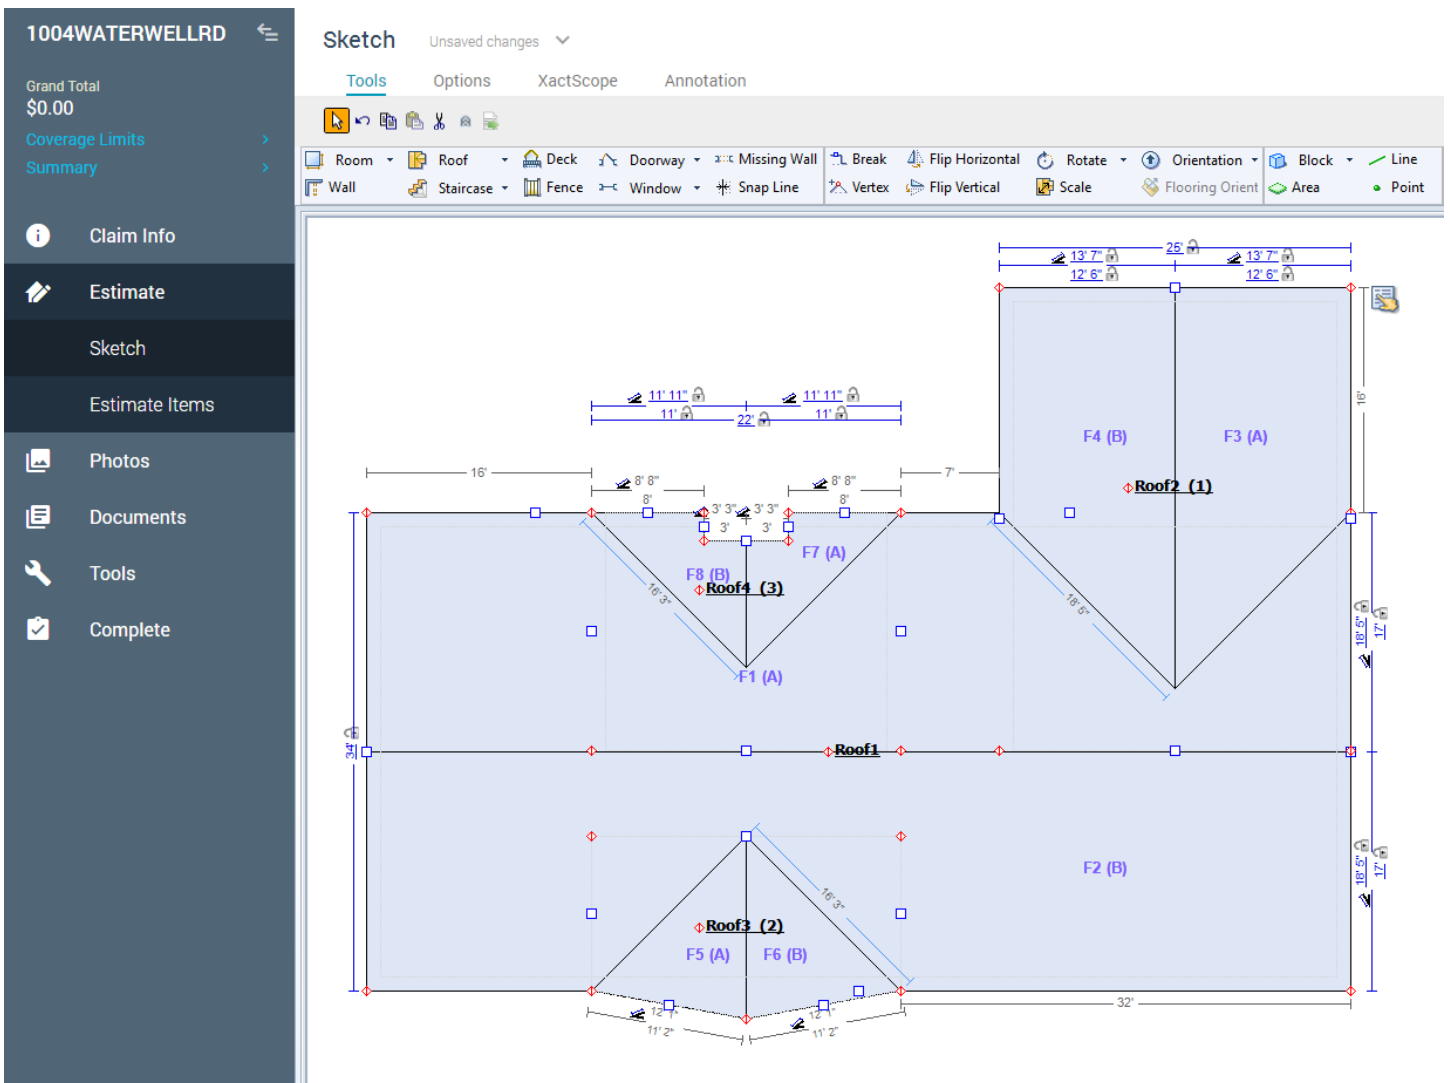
1004WATERWELLRD

Grand Total
$0.00
Coverage Limits
Summary

Claim Info
Estimate
Sketch
Estimate Items
Photos
Documents
Tools
Complete

Sketch Unsaved changes

Tools Options XactScope Annotation

Room Roof Deck Doorway Missing Wall Break Flip Horizontal Rotate Orientation Block Line
Wall Staircase Fence Window Snap Line Vertex Flip Vertical Scale Flooring Orient Area Point

25'
13' 7" 13' 7"
12' 6" 12' 6"
16'
F4 (B) F3 (A)
Roof2 (1)
11' 11" 11' 11"
11' 22' 11'
16' 7'
8' 8" 8' 8"
8' 8'
3' 3" 3' 3"
3' 3'
F7 (A)
F8 (B)
Roof4 (3)
16' 3"
18' 6"
F1 (A)
18' 5"
17'
34'
Roof1
F2 (B)
16' 3"
Roof3 (2)
F5 (A) F6 (B)
18' 5"
17'
32'
12' 1" 12' 1"
11' 2" 11' 2"